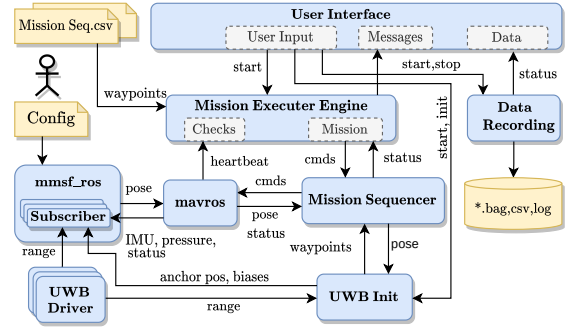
Mission Seq.csv

User Interface

User Input

Messages

Data

Config

waypoints

start

start,stop

Mission Executer Engine

status

Checks

Mission

start, init

Data Recording

heartbeat

cmds

status

mmsf_ros

pose

mavros

cmds

Mission Sequencer

*.bag,csv,log

Subscriber

pose

status

IMU, pressure, status

waypoints

pose

range

anchor pos, biases

UWB Driver

range

UWB Init